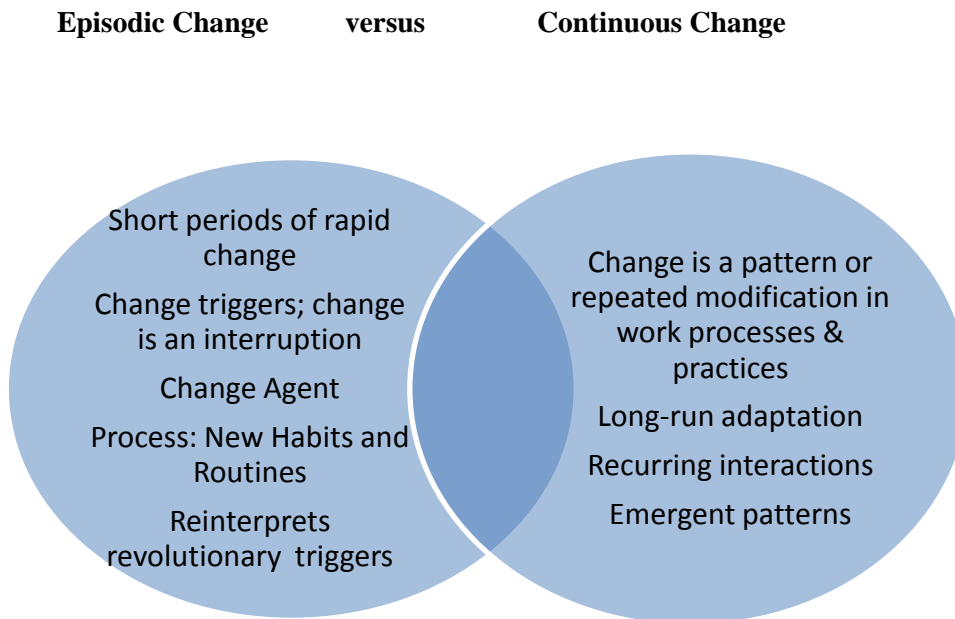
**Episodic Change versus Continuous Change**

Short periods of rapid change

Change triggers; change is an interruption

Change Agent

Process: New Habits and Routines

Reinterprets revolutionary triggers

Change is a pattern or repeated modification in work processes & practices

Long-run adaptation

Recurring interactions

Emergent patterns